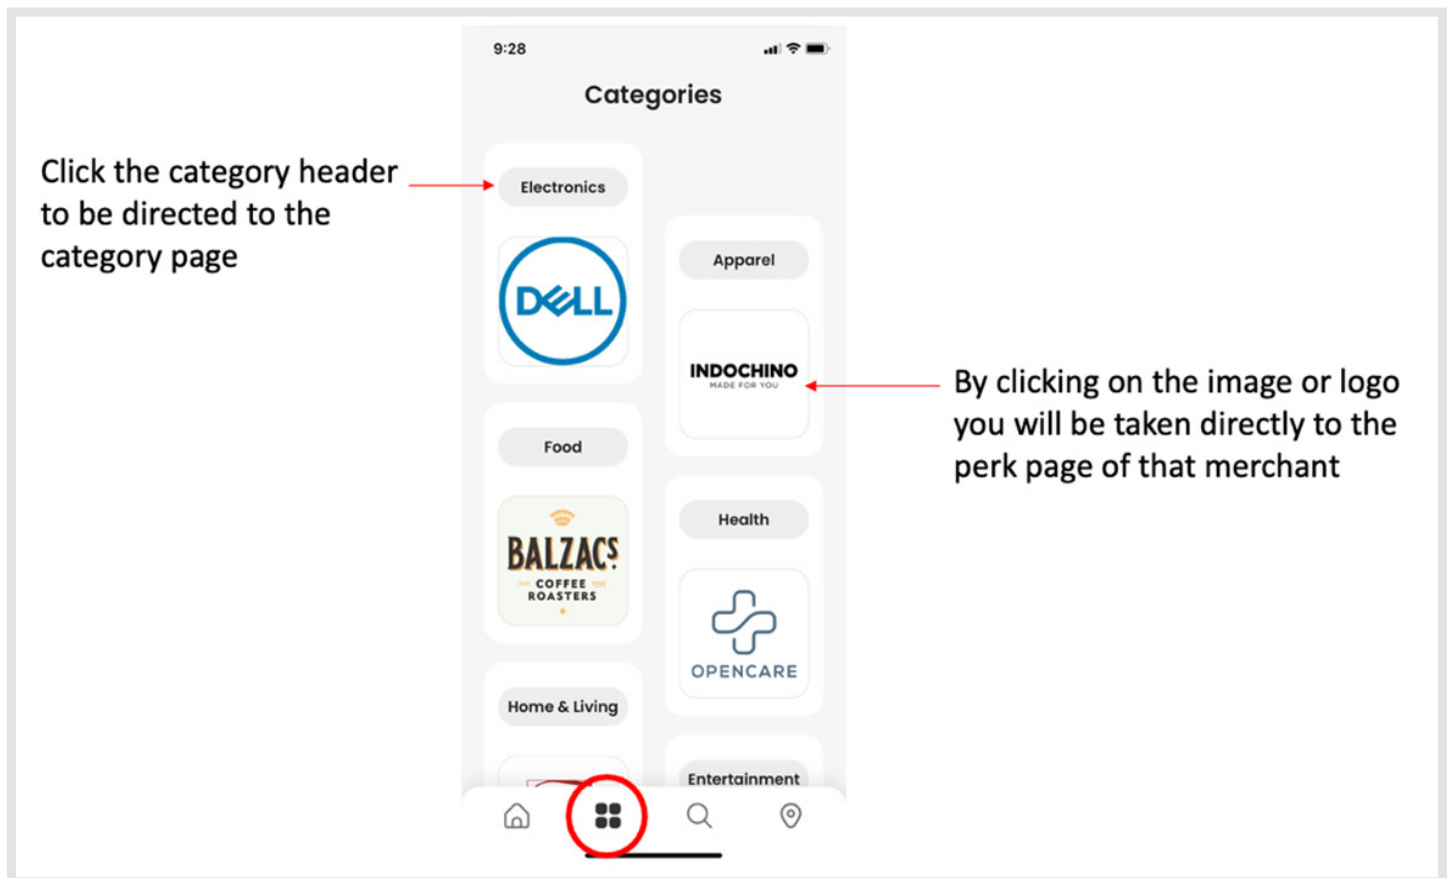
9:28

Categories

Click the category header to be directed to the category page

Electronics

DELL

Apparel

INDOCHINO
MADE FOR YOU

By clicking on the image or logo you will be taken directly to the perk page of that merchant

Food

BALZAC'S
COFFEE ROASTERS

Health

OPENCARE

Home & Living

Entertainment